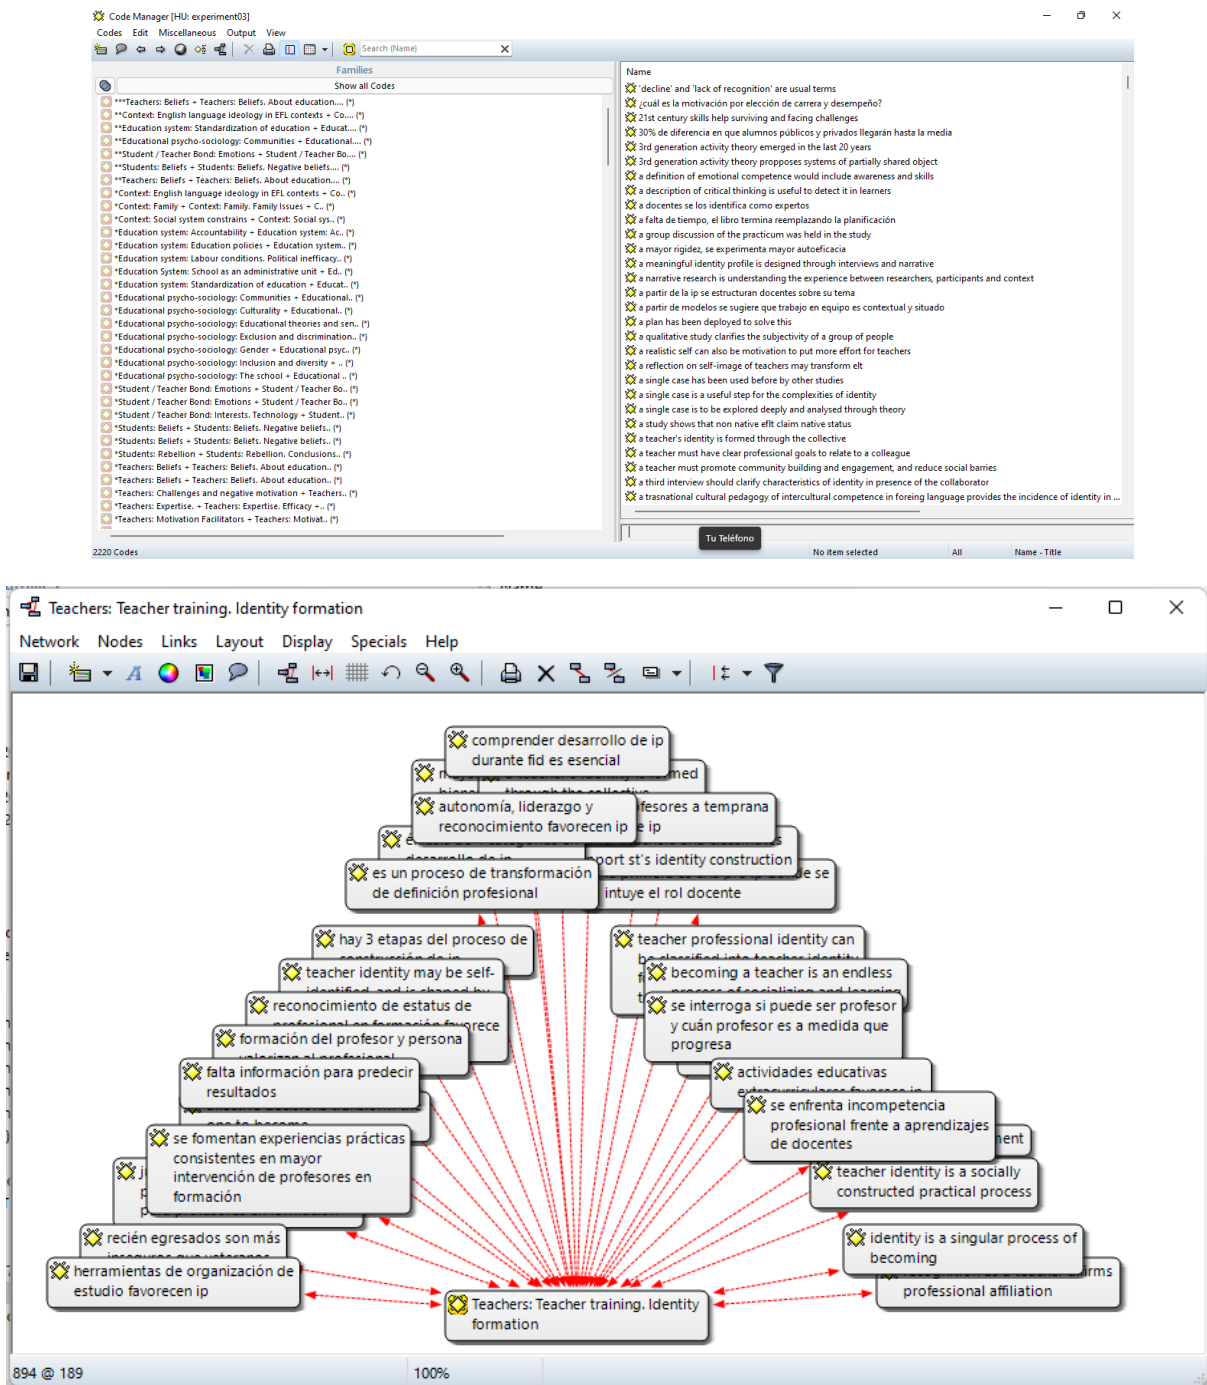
Code Manager [HU: experiment03]
Codes Edit Miscellaneous Output View
Search (Name)
Families
Show all Codes
***Teachers: Beliefs + Teachers: Beliefs. About education.... (*)
**Context: English language ideology in EFL contexts + Co.... (*)
**Education system: Standardization of education + Educat.... (*)
**Educational psycho-sociology: Communities + Educational.... (*)
**Student / Teacher Bond: Emotions + Student / Teacher Bo.... (*)
**Students: Beliefs + Students: Beliefs. Negative beliefs.... (*)
**Teachers: Beliefs + Teachers: Beliefs. About education.... (*)
*Context: English language ideology in EFL contexts + Co.. (*)
*Context: Family + Context: Family. Family Issues + C.. (*)
*Context: Social system constrains + Context: Social sys.. (*)
*Education system: Accountability + Education system: Ac.. (*)
*Education system: Education policies + Education system.. (*)
*Education system: Labour conditions. Political inefficacy.. (*)
*Education System: School as an administrative unit + Ed.. (*)
*Education system: Standardization of education + Educat.. (*)
*Educational psycho-sociology: Communities + Educational.. (*)
*Educational psycho-sociology: Culturality + Educational.. (*)
*Educational psycho-sociology: Educational theories and sen.. (*)
*Educational psycho-sociology: Exclusion and discrimination.. (*)
*Educational psycho-sociology: Gender + Educational psyc.. (*)
*Educational psycho-sociology: Inclusion and diversity + .. (*)
*Educational psycho-sociology: The school + Educational .. (*)
*Student / Teacher Bond: Emotions + Student / Teacher Bo.. (*)
*Student / Teacher Bond: Emotions + Student / Teacher Bo.. (*)
*Student / Teacher Bond: Interests. Technology + Student.. (*)
*Students: Beliefs + Students: Beliefs. Negative beliefs.. (*)
*Students: Beliefs + Students: Beliefs. Negative beliefs.. (*)
*Students: Rebellion + Students: Rebellion. Conclusions.. (*)
*Teachers: Beliefs + Teachers: Beliefs. About education.. (*)
*Teachers: Beliefs + Teachers: Beliefs. About education.. (*)
*Teachers: Challenges and negative motivation + Teachers.. (*)
*Teachers: Expertise. + Teachers: Expertise. Efficacy +.. (*)
*Teachers: Motivation Facilitators + Teachers: Motivat.. (*)
Name
'decline' and 'lack of recognition' are usual terms
¿cuál es la motivación por elección de carrera y desempeño?
21st century skills help surviving and facing challenges
30% de diferencia en que alumnos públicos y privados llegarán hasta la media
3rd generation activity theory emerged in the last 20 years
3rd generation activity theory propposes systems of partially shared object
a definition of emotional competence would include awareness and skills
a description of critical thinking is useful to detect it in learners
a docentes se los identifica como expertos
a falta de tiempo, el libro termina reemplazando la planificación
a group discussion of the practicum was held in the study
a mayor rigidez, se experimenta mayor autoeficacia
a meaningful identity profile is designed through interviews and narrative
a narrative research is understanding the experience between researchers, participants and context
a partir de la ip se estructuran docentes sobre su tema
a partir de modelos se sugiere que trabajo en equipo es contextual y situado
a plan has been deployed to solve this
a qualitative study clarifies the subjectivity of a group of people
a realistic self can also be motivation to put more effort for teachers
a reflection on self-image of teachers may transform elt
a single case has been used before by other studies
a single case is a useful step for the complexities of identity
a single case is to be explored deeply and analysed through theory
a study shows that non native eflt claim native status
a teacher's identity is formed through the collective
a teacher must have clear professional goals to relate to a colleague
a teacher must promote community building and engagement, and reduce social barries
a third interview should clarify characteristics of identity in presence of the collaborator
a trasnational cultural pedagogy of intercultural competence in foreing language provides the incidence of identity in ...
Tu Teléfono
2220 Codes
No item selected
All
Name - Title

Teachers: Teacher training. Identity formation
Network Nodes Links Layout Display Specials Help
comprender desarrollo de ip durante fid es esencial
autonomía, liderazgo y reconocimiento favorecen ip
fesores a temprana
e ip
port st's identity construction
es un proceso de transformación de definición profesional
intuye el rol docente
hay 3 etapas del proceso de
teacher professional identity can
teacher identity may be self-
becoming a teacher is an endless
reconocimiento de estatus de
se interroga si puede ser profesor y cuán profesor es a medida que progresa
formación del profesor y persona
falta información para predecir resultados
actividades educativas
se enfrenta incompetencia profesional frente a aprendizajes de docentes
se fomentan experiencias prácticas consistentes en mayor intervención de profesores en formación
teacher identity is a socially constructed practical process
recién egresados son más
identity is a singular process of becoming
herramientas de organización de estudio favorecen ip
Teachers: Teacher training. Identity formation
professional affiliation
894 @ 189
100%